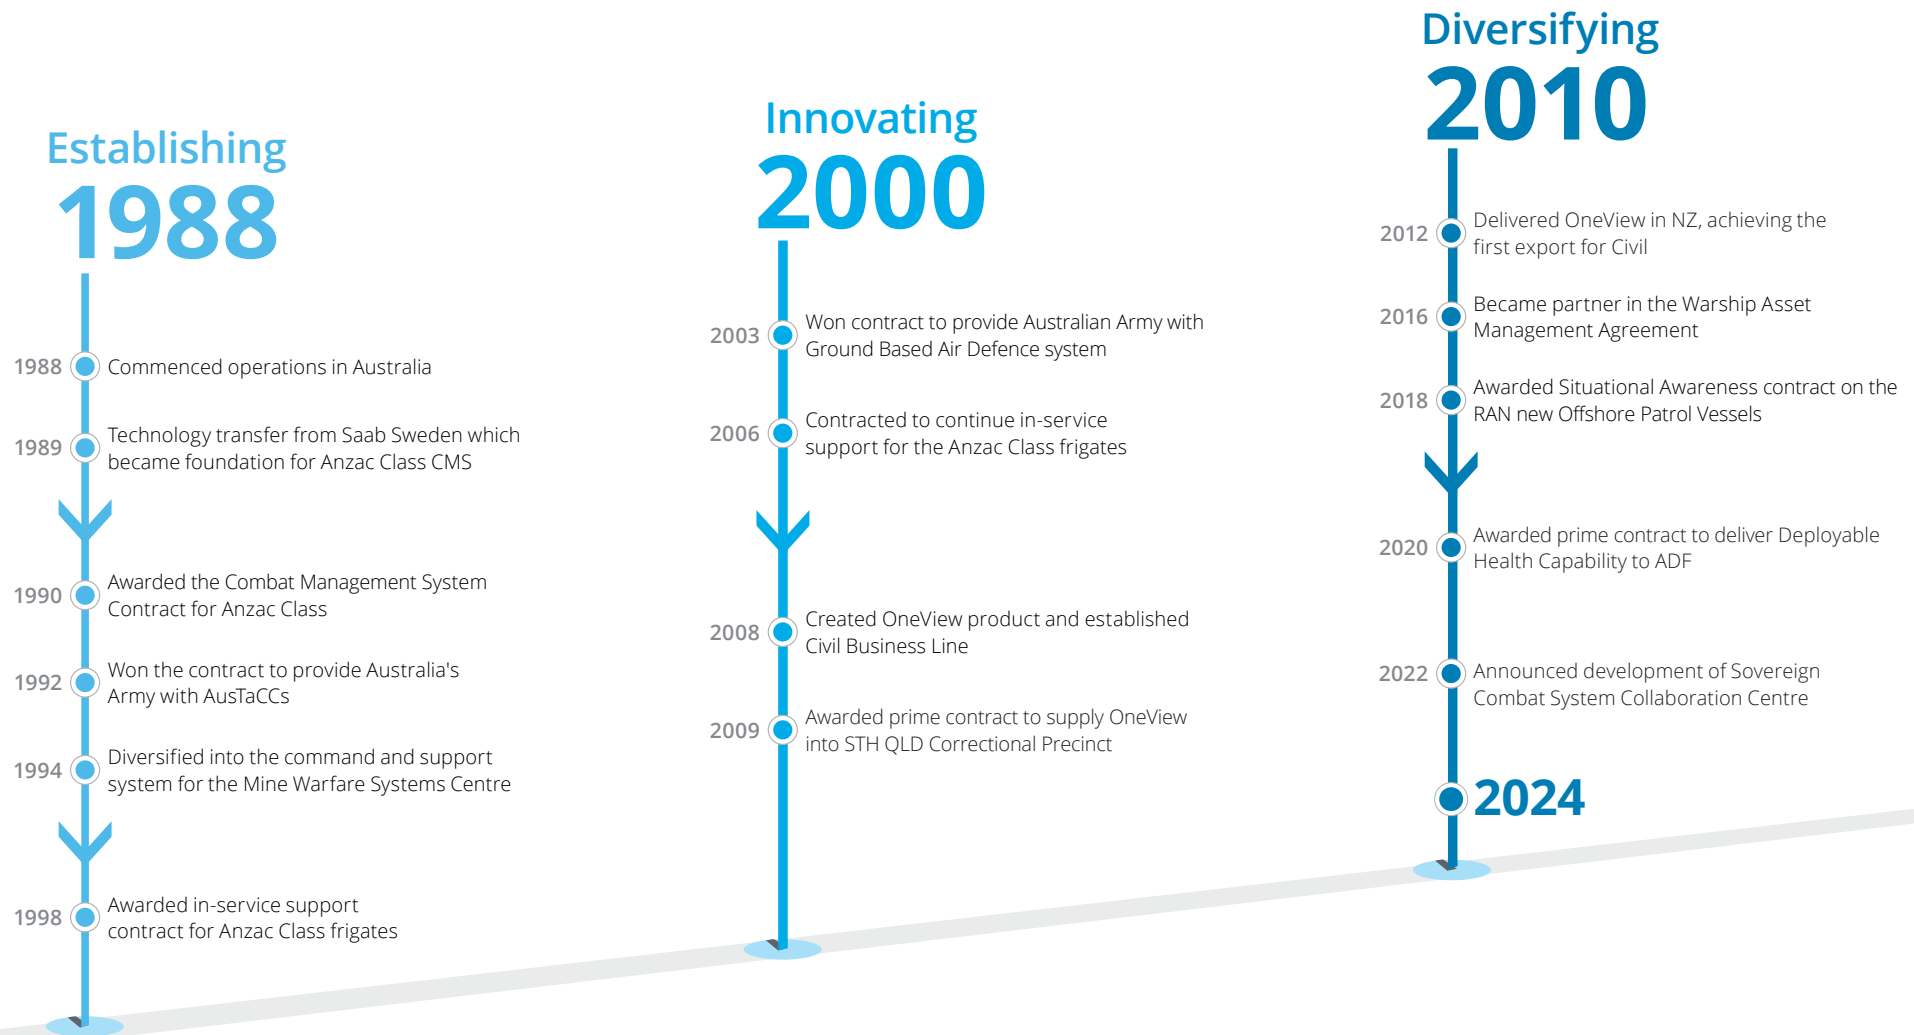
Establishing
1988

1988 Commenced operations in Australia

1989 Technology transfer from Saab Sweden which became foundation for Anzac Class CMS

1990 Awarded the Combat Management System Contract for Anzac Class

1992 Won the contract to provide Australia's Army with AusTaCCs

1994 Diversified into the command and support system for the Mine Warfare Systems Centre

1998 Awarded in-service support contract for Anzac Class frigates

Innovating
2000

2003 Won contract to provide Australian Army with Ground Based Air Defence system

2006 Contracted to continue in-service support for the Anzac Class frigates

2008 Created OneView product and established Civil Business Line

2009 Awarded prime contract to supply OneView into STH QLD Correctional Precinct

Diversifying
2010

2012 Delivered OneView in NZ, achieving the first export for Civil

2016 Became partner in the Warship Asset Management Agreement

2018 Awarded Situational Awareness contract on the RAN new Offshore Patrol Vessels

2020 Awarded prime contract to deliver Deployable Health Capability to ADF

2022 Announced development of Sovereign Combat System Collaboration Centre

2024